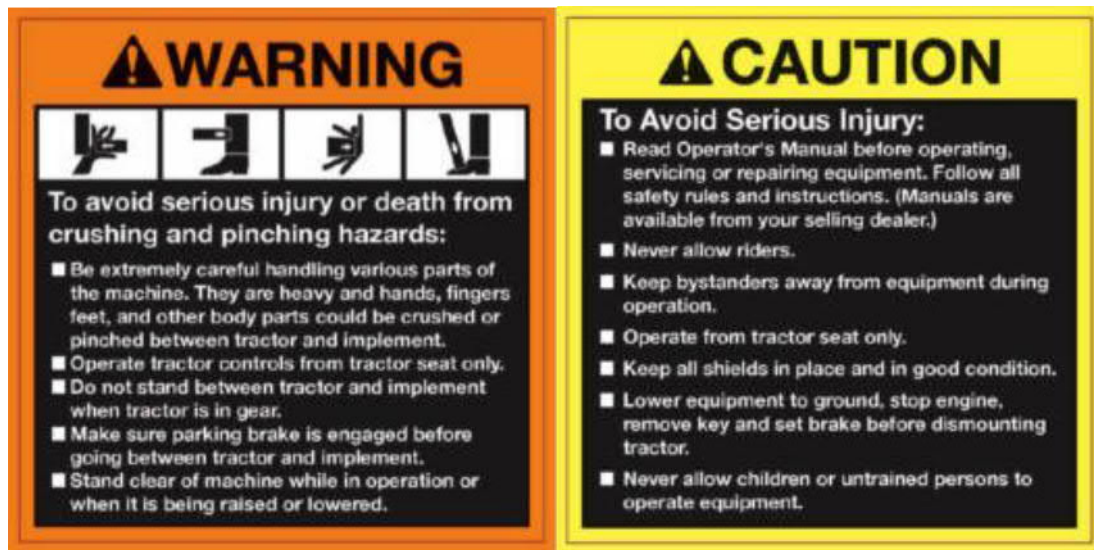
WARNING

To avoid serious injury or death from crushing and pinching hazards:

■ Be extremely careful handling various parts of the machine. They are heavy and hands, fingers feet, and other body parts could be crushed or pinched between tractor and implement.
■ Operate tractor controls from tractor seat only.
■ Do not stand between tractor and implement when tractor is in gear.
■ Make sure parking brake is engaged before going between tractor and implement.
■ Stand clear of machine while in operation or when it is being raised or lowered.

CAUTION

To Avoid Serious Injury:

■ Read Operator's Manual before operating, servicing or repairing equipment. Follow all safety rules and instructions. (Manuals are available from your selling dealer.)
■ Never allow riders.
■ Keep bystanders away from equipment during operation.
■ Operate from tractor seat only.
■ Keep all shields in place and in good condition.
■ Lower equipment to ground, stop engine, remove key and set brake before dismounting tractor.
■ Never allow children or untrained persons to operate equipment.